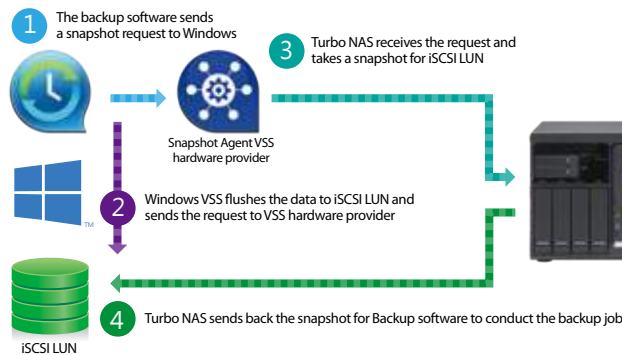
1 The backup software sends a snapshot request to Windows

3 Turbo NAS receives the request and takes a snapshot for iSCSI LUN

Snapshot Agent VSS hardware provider

2 Windows VSS flushes the data to iSCSI LUN and sends the request to VSS hardware provider

TM

iSCSI LUN

4 Turbo NAS sends back the snapshot for Backup software to conduct the backup job